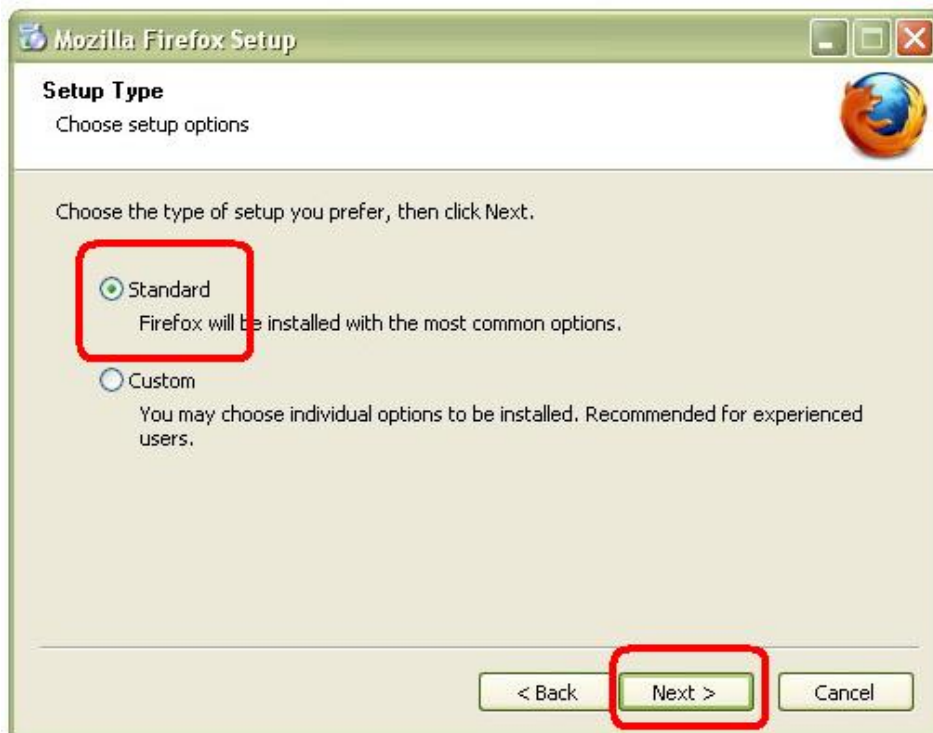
Mozilla Firefox Setup

Setup Type

Choose setup options

Choose the type of setup you prefer, then click Next.

Standard

Firefox will be installed with the most common options.

Custom

You may choose individual options to be installed. Recommended for experienced users.

< Back

Next >

Cancel